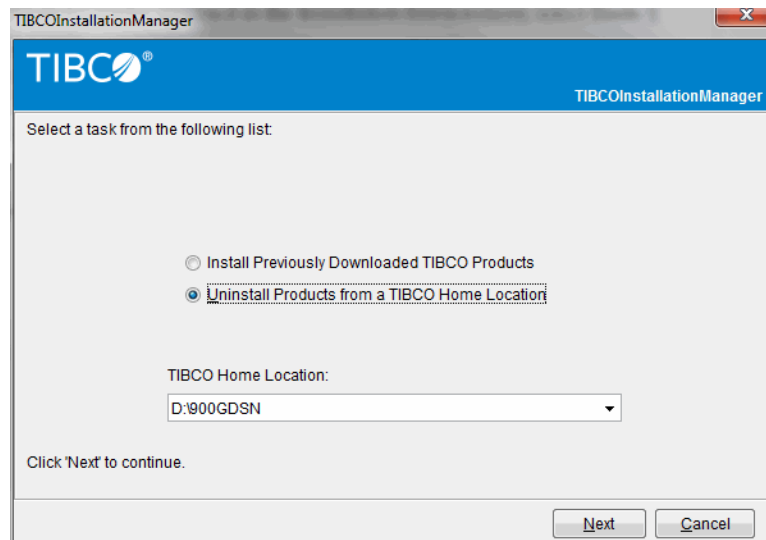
TIBCOInstallationManager

TIBCO®

TIBCOInstallationManager

Select a task from the following list:

Install Previously Downloaded TIBCO Products

Uninstall Products from a TIBCO Home Location

TIBCO Home Location:

D:\900GDSN

Click 'Next' to continue.

Next

Cancel